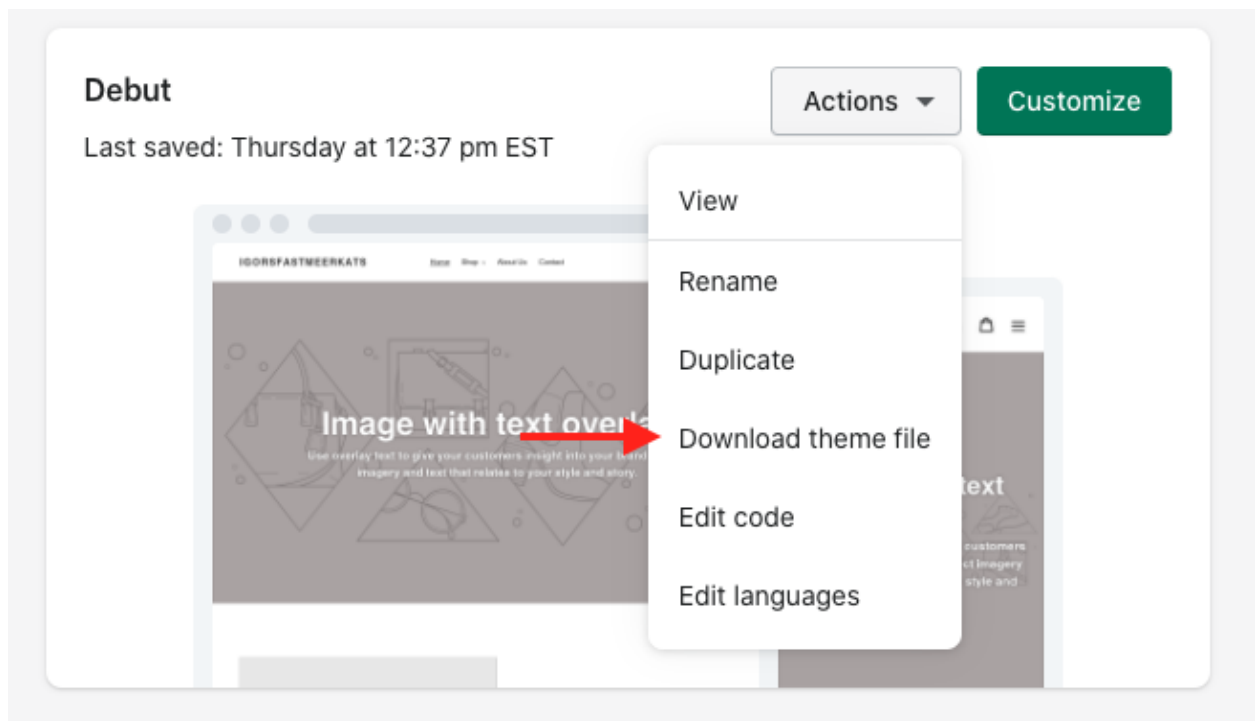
Debut

Last saved: Thursday at 12:37 pm EST

Actions

Customize

View

Rename

Duplicate

Download theme file

Edit code

Edit languages

IGORSFASTMEERKATS

Home Shop About Us Contact

Image with text overla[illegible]

Use overlay text to give your customers insight into your brand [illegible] imagery and text that relates to your style and story.

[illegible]text

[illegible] customers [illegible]ct imagery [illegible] style and